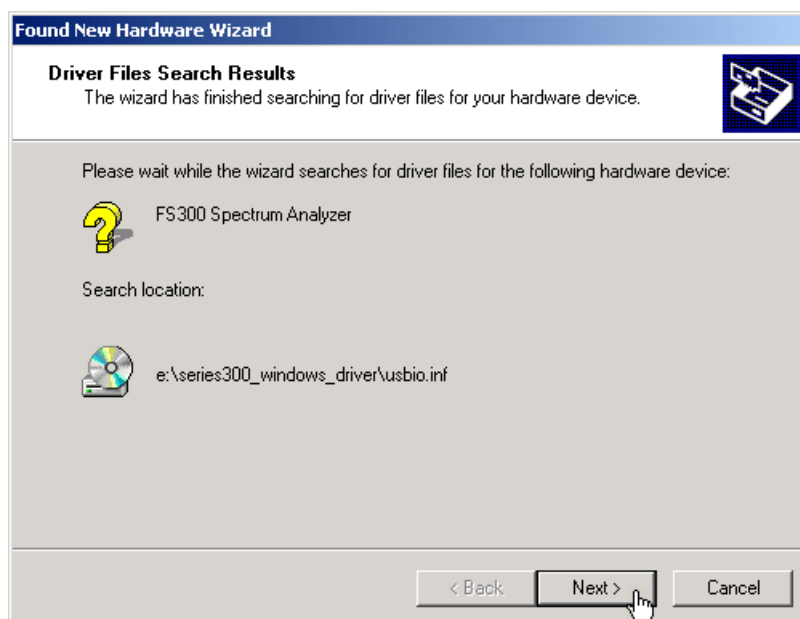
Found New Hardware Wizard

Driver Files Search Results
The wizard has finished searching for driver files for your hardware device.

Please wait while the wizard searches for driver files for the following hardware device:

FS300 Spectrum Analyzer

Search location:

e:\series300_windows_driver\usbio.inf

< Back
Next >
Cancel